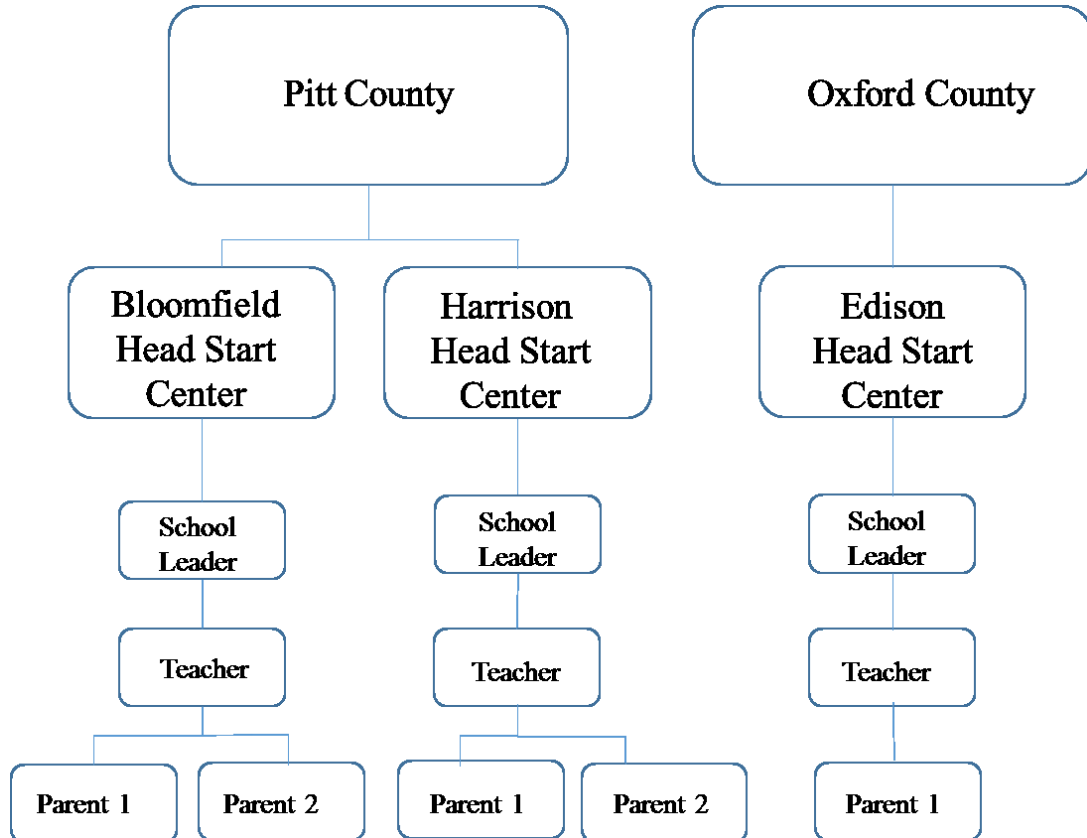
Pitt County

Oxford County

Bloomfield Head Start Center

Harrison Head Start Center

Edison Head Start Center

School Leader

School Leader

School Leader

Teacher

Teacher

Teacher

Parent 1

Parent 2

Parent 1

Parent 2

Parent 1